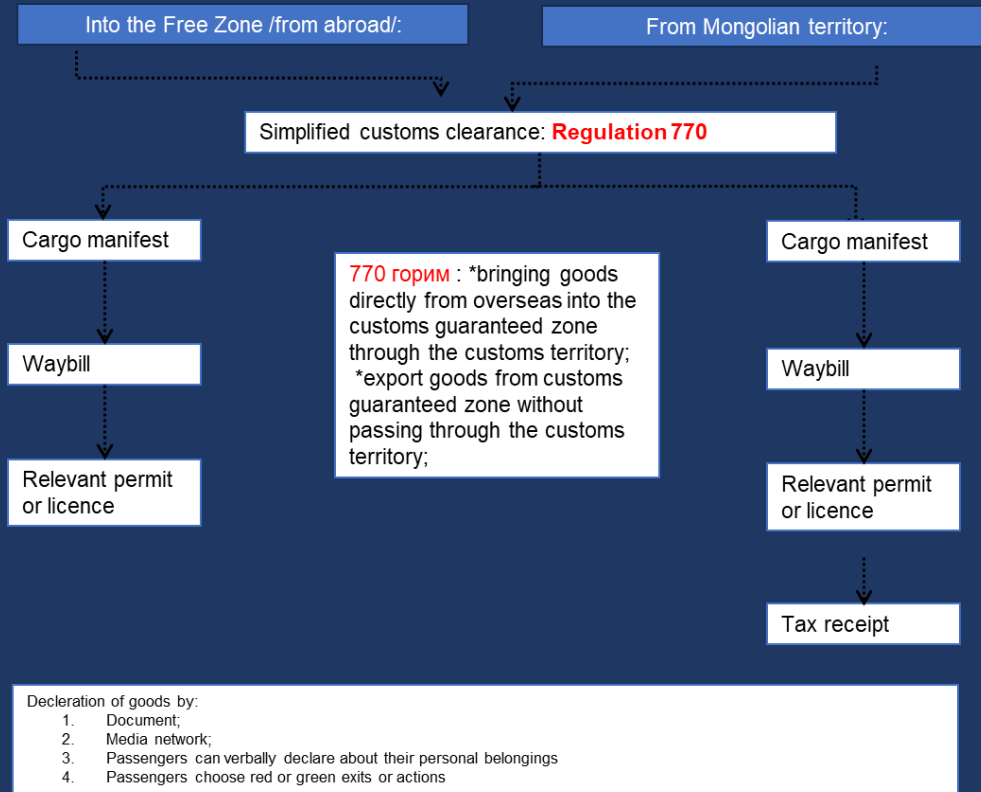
Into the Free Zone /from abroad/:

From Mongolian territory:

Simplified customs clearance: Regulation 770

Cargo manifest

Waybill

Relevant permit or licence

770 горим : *bringing goods directly from overseas into the customs guaranteed zone through the customs territory;
*export goods from customs guaranteed zone without passing through the customs territory;

Cargo manifest

Waybill

Relevant permit or licence

Tax receipt

Decleration of goods by:
1. Document;
2. Media network;
3. Passengers can verbally declare about their personal belongings
4. Passengers choose red or green exits or actions